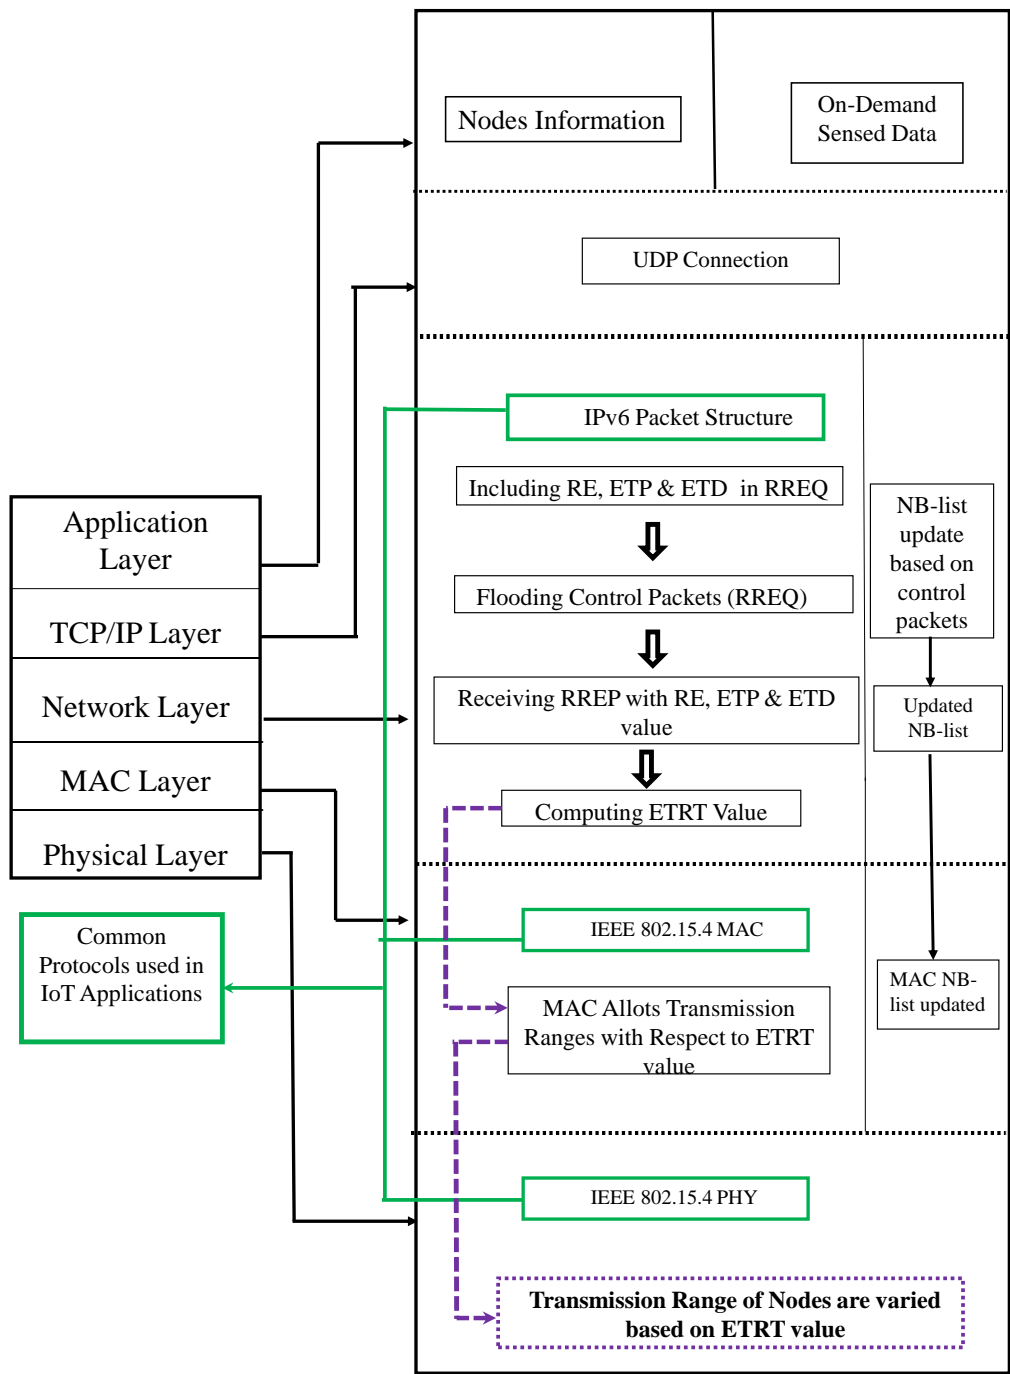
Nodes Information

On-Demand Sensed Data

UDP Connection

IPv6 Packet Structure

Including RE, ETP & ETD in RREQ

Flooding Control Packets (RREQ)

Receiving RREP with RE, ETP & ETD value

Computing ETRT Value

NB-list update based on control packets

Updated NB-list

Application Layer

TCP/IP Layer

Network Layer

MAC Layer

Physical Layer

Common Protocols used in IoT Applications

IEEE 802.15.4 MAC

MAC Allots Transmission Ranges with Respect to ETRT value

MAC NB-list updated

IEEE 802.15.4 PHY

Transmission Range of Nodes are varied based on ETRT value